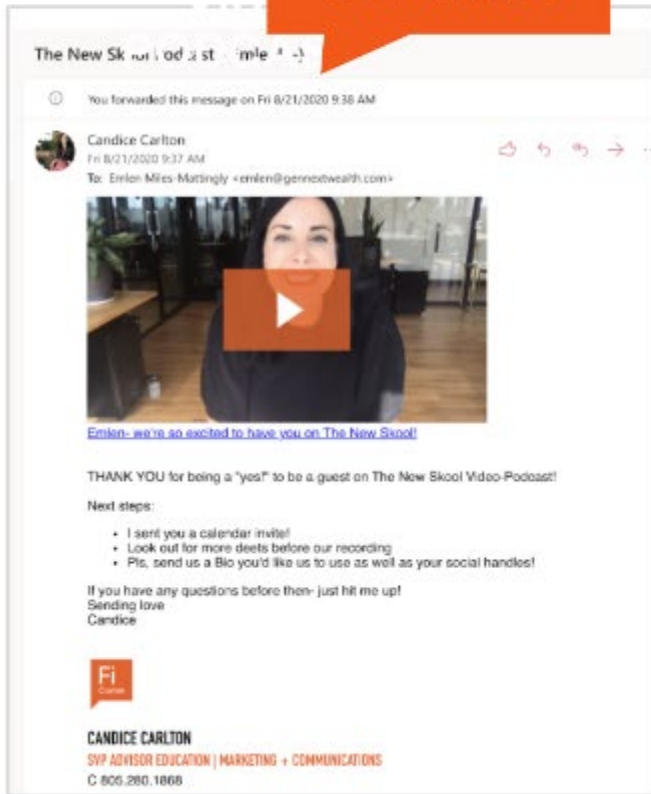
The New Sk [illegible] st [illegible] mle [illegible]

You forwarded this message on Fri 8/21/2020 9:38 AM

Candice Carlton
Fri 8/21/2020 9:37 AM
To: Emlen Miles-Mattingly <emlen@gennextwealth.com>

Emlen- we're so excited to have you on The New Skool!

THANK YOU for being a "yes!" to be a guest on The New Skool Video-Podcast!

Next steps:

- I sent you a calendar invite!
- Look out for more deets before our recording
- Pls, send us a Bio you'd like us to use as well as your social handles!

If you have any questions before then- just hit me up!
Sending love
Candice

Fi
Corner

CANDICE CARLTON
SVP ADVISOR EDUCATION | MARKETING + COMMUNICATIONS
C 805.280.1868